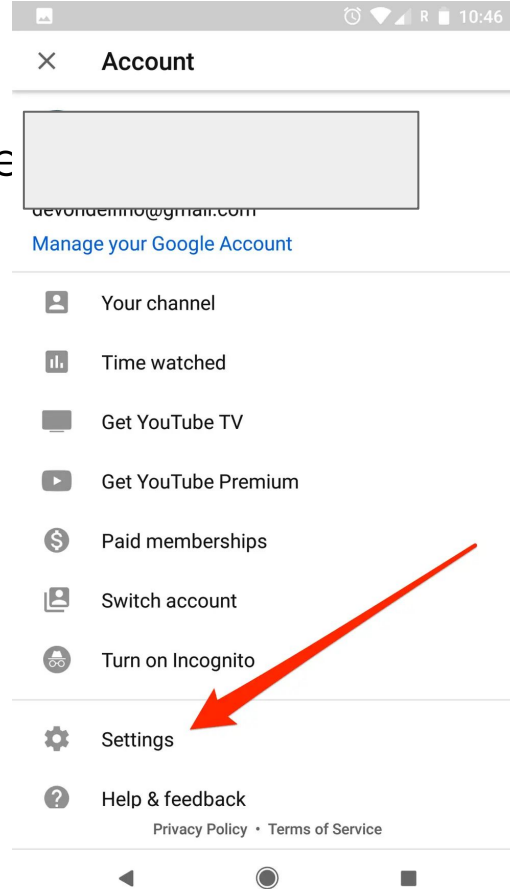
R 10:46

Account

devondelfino@gmail.com
Manage your Google Account

Your channel

Time watched

Get YouTube TV

Get YouTube Premium

Paid memberships

Switch account

Turn on Incognito

Settings

Help & feedback

Privacy Policy • Terms of Service